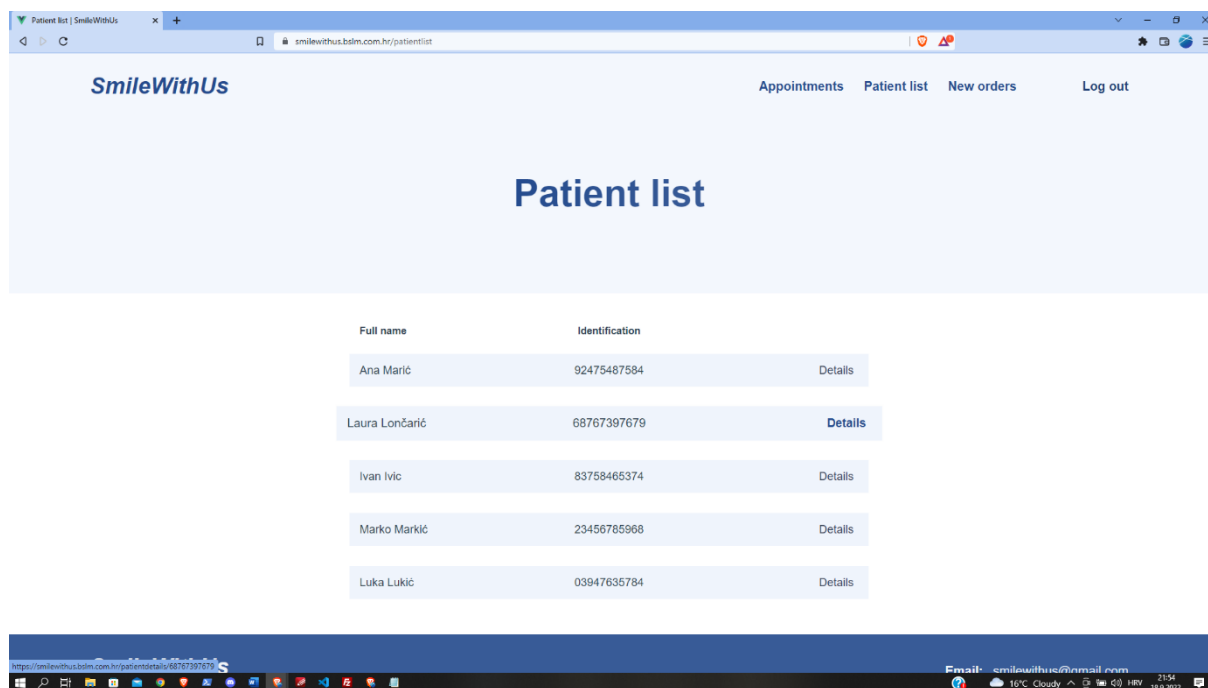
Patient list | SmileWithUs

smilewithus.bslm.com.hr/patientlist

SmileWithUs

Appointments Patient list New orders Log out

Patient list

| Full name | Identification | |
|---|---|---|
| Ana Marić | 92475487584 | Details |
| Laura Lončarić | 68767397679 | Details |
| Ivan Ivic | 83758465374 | Details |
| Marko Markić | 23456785968 | Details |
| Luka Lukić | 03947635784 | Details |

https://smilewithus.bslm.com.hr/patientdetails/68767397679

Email: smilewithus@gmail.com

16°C Cloudy HRV 21:54